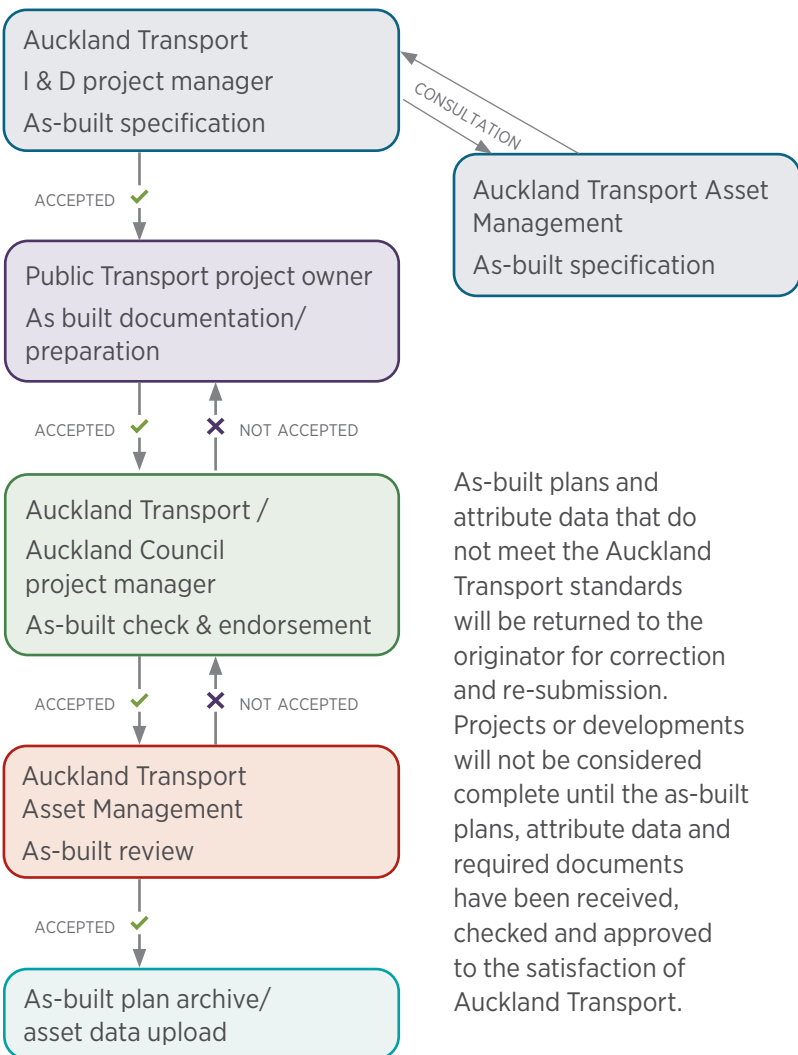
Auckland Transport
I & D project manager
As-built specification

CONSULTATION

Auckland Transport Asset Management
As-built specification

ACCEPTED ✓

Public Transport project owner
As built documentation/ preparation

ACCEPTED ✓

✕ NOT ACCEPTED

Auckland Transport / Auckland Council project manager
As-built check & endorsement

ACCEPTED ✓

✕ NOT ACCEPTED

Auckland Transport Asset Management
As-built review

ACCEPTED ✓

As-built plan archive/ asset data upload

As-built plans and attribute data that do not meet the Auckland Transport standards will be returned to the originator for correction and re-submission. Projects or developments will not be considered complete until the as-built plans, attribute data and required documents have been received, checked and approved to the satisfaction of Auckland Transport.